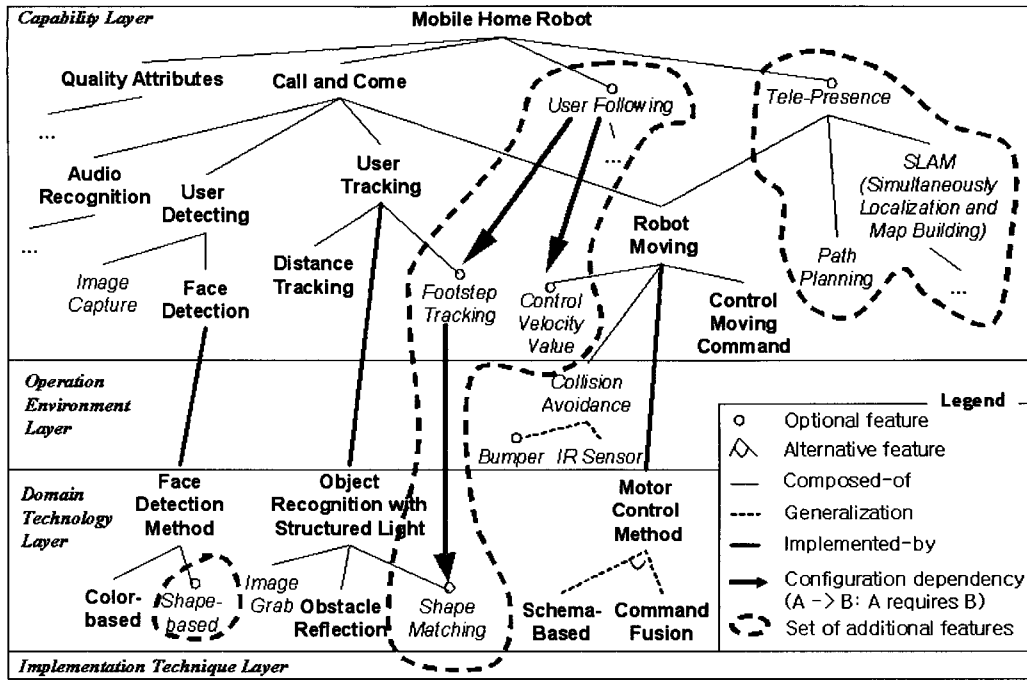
Capability Layer

Mobile Home Robot

Quality Attributes

Call and Come

User Following

Tele-Presence

...

Audio Recognition

User Detecting

User Tracking

...

SLAM (Simultaneously Localization and Map Building)

...

Image Capture

Face Detection

Distance Tracking

Footstep Tracking

Control Velocity Value

Robot Moving

Control Moving Command

Path Planning

...

Operation Environment Layer

Collision Avoidance

Bumper

IR Sensor

Domain Technology Layer

Face Detection Method

Object Recognition with Structured Light

Motor Control Method

Color-based

Shape-based

Image Grab

Obstacle Reflection

Shape Matching

Schema-Based

Command Fusion

Implementation Technique Layer

Legend

Optional feature

Alternative feature

Composed-of

Generalization

Implemented-by

Configuration dependency (A -> B: A requires B)

Set of additional features